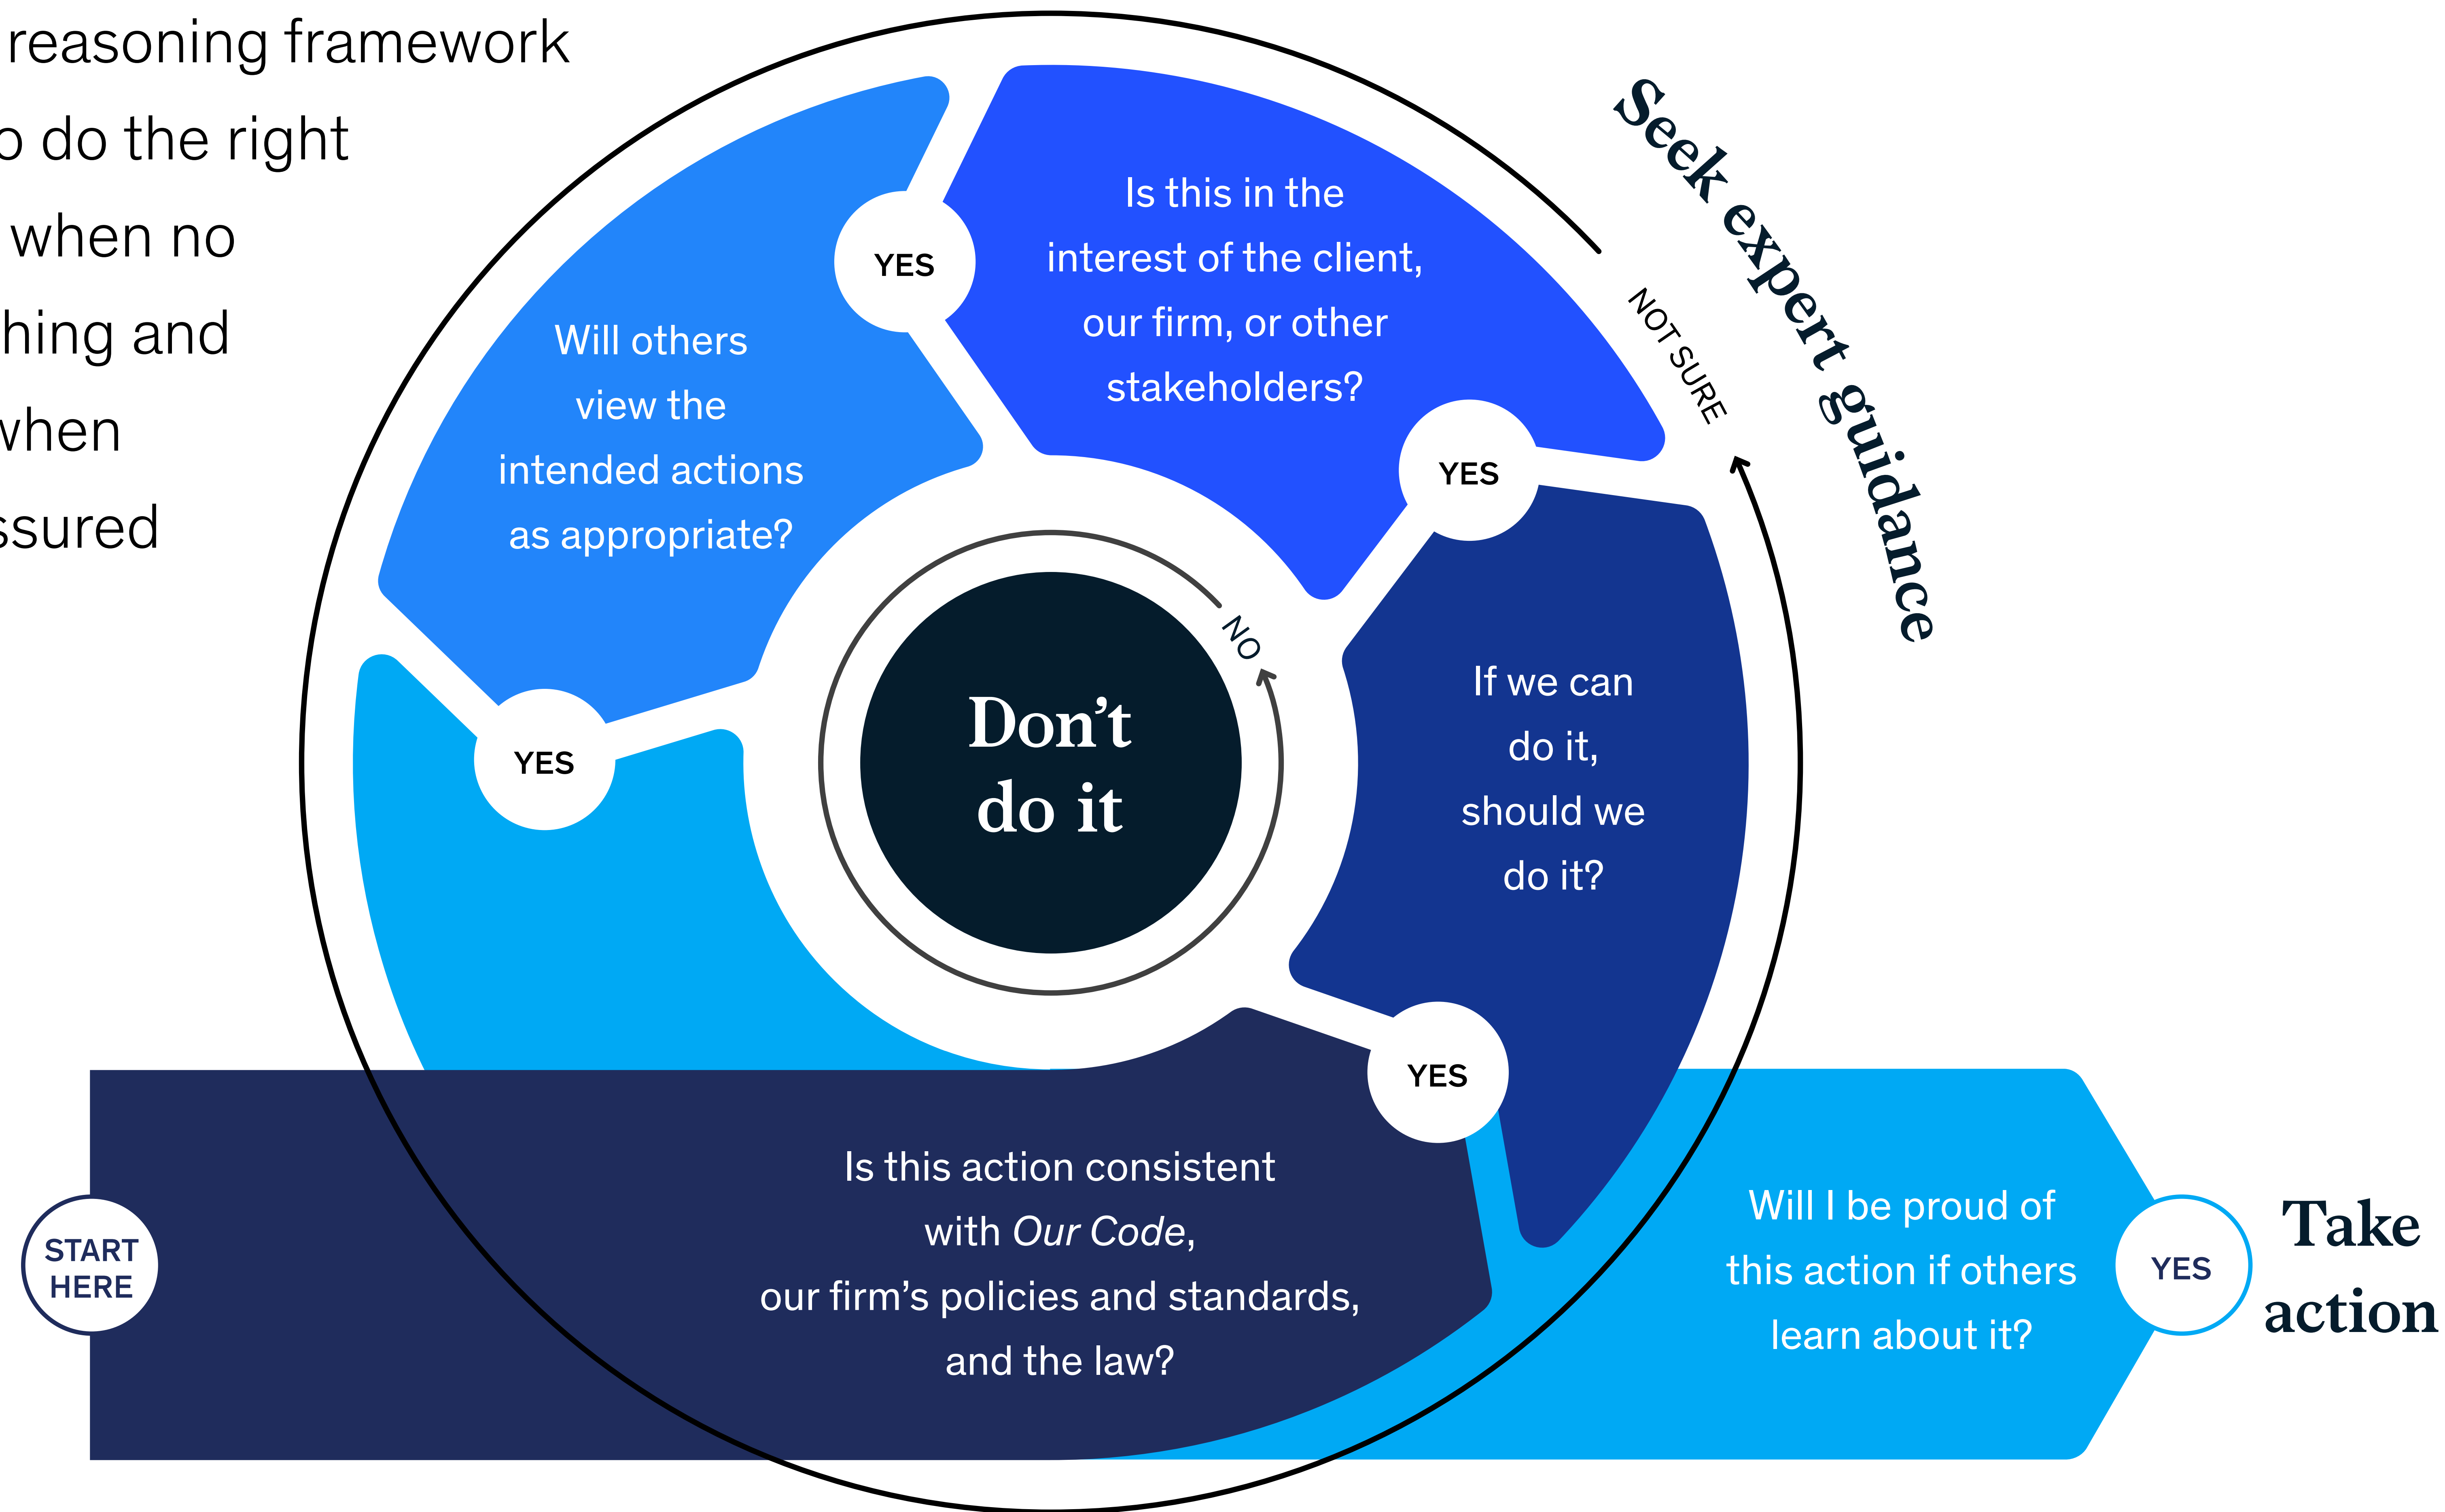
reasoning framework
o do the right
when no
hing and
vhen
ssured

START HERE

Is this action consistent with *Our Code*, our firm's policies and standards, and the law?

YES

If we can do it, should we do it?

YES

Is this in the interest of the client, our firm, or other stakeholders?

YES

Will others view the intended actions as appropriate?

YES

Will I be proud of this action if others learn about it?

YES

Take action

Don't do it

NO

NOT SURE

Seek expert guidance